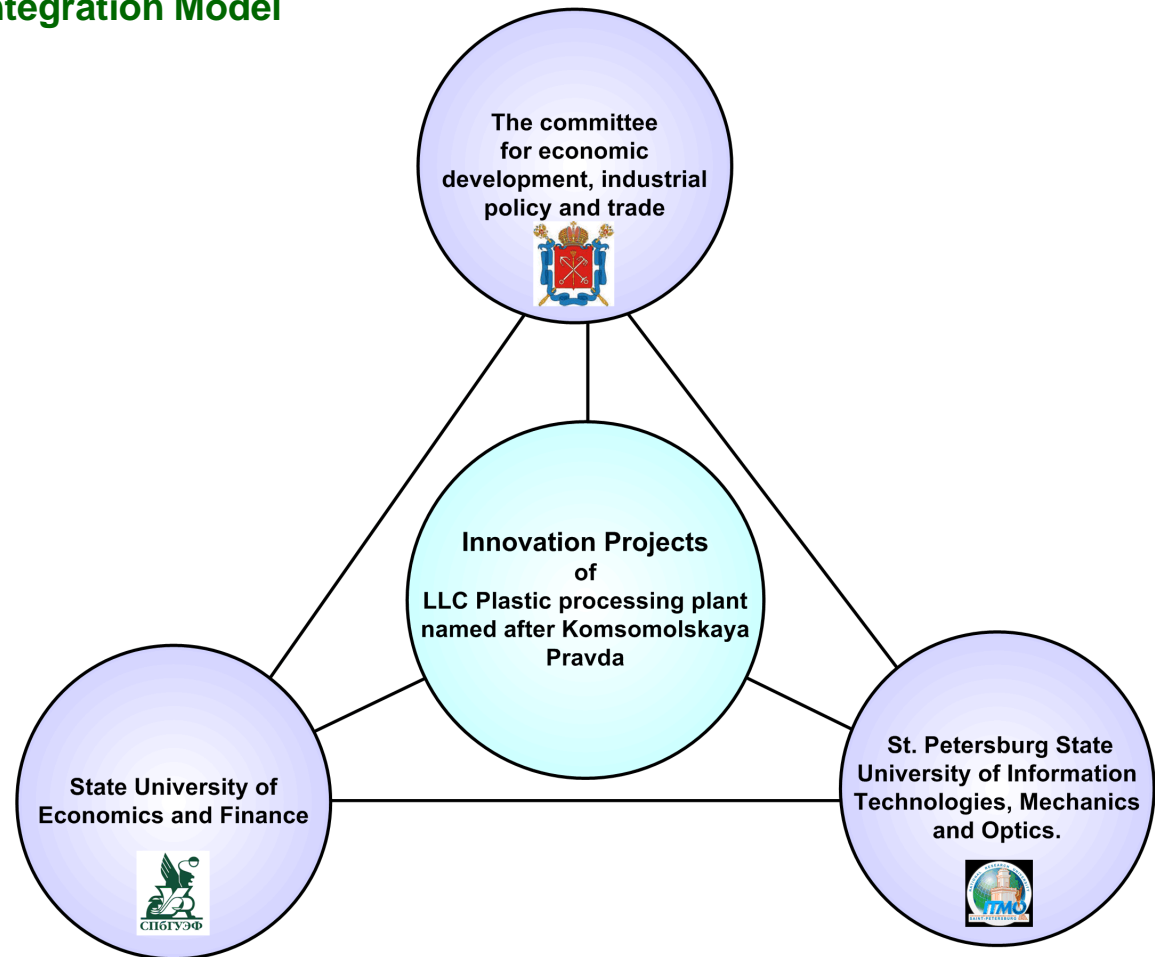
tegration Model

The committee for economic development, industrial policy and trade

Innovation Projects of LLC Plastic processing plant named after Komsomolskaya Pravda

State University of Economics and Finance

СПбГУЭФ

St. Petersburg State University of Information Technologies, Mechanics and Optics.

ITMO

SAINT-PETERSBURG